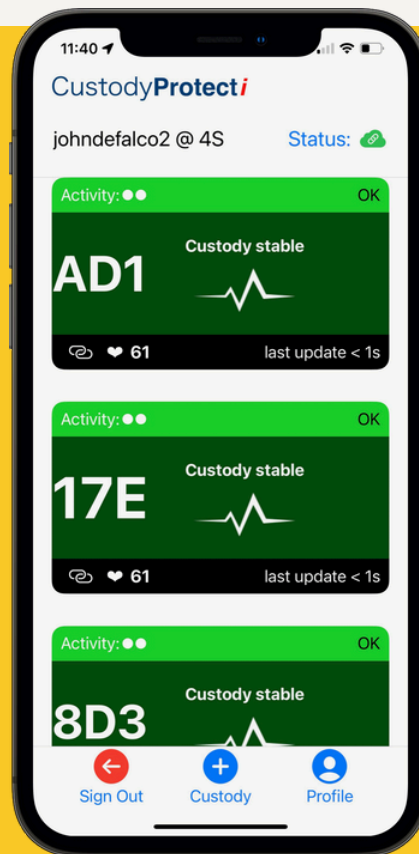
11:40

CustodyProtecti

johndefalco2 @ 4S

Status:

Activity: ●●

OK

AD1

Custody stable

❤ 61

last update < 1s

Activity: ●●

OK

17E

Custody stable

❤ 61

last update < 1s

Activity: ●●

OK

8D3

Custody stable

Sign Out

Custody

Profile